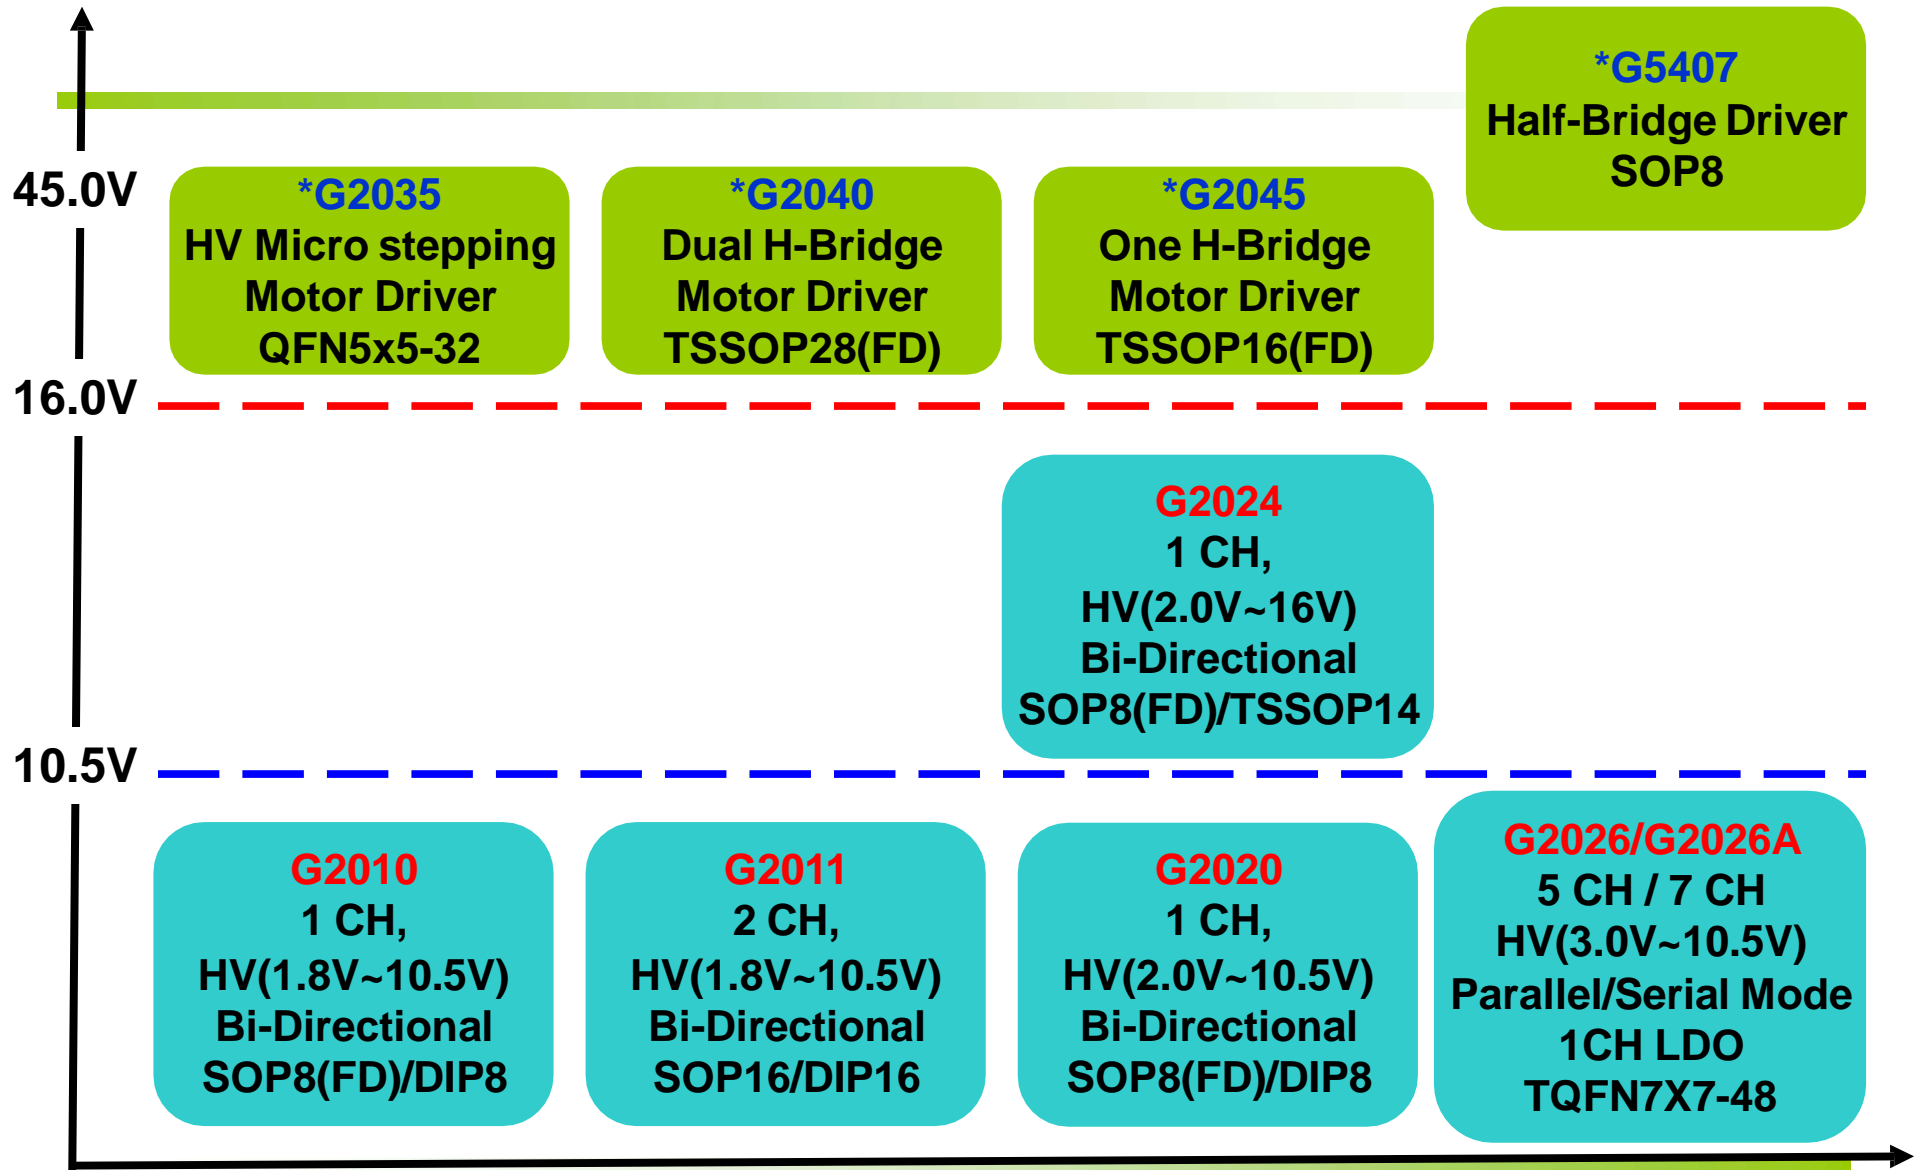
*G5407
Half-Bridge Driver
SOP8

45.0V

*G2035
HV Micro stepping Motor Driver
QFN5x5-32

*G2040
Dual H-Bridge Motor Driver
TSSOP28(FD)

*G2045
One H-Bridge Motor Driver
TSSOP16(FD)

16.0V

G2024
1 CH,
HV(2.0V~16V)
Bi-Directional
SOP8(FD)/TSSOP14

10.5V

G2010
1 CH,
HV(1.8V~10.5V)
Bi-Directional
SOP8(FD)/DIP8

G2011
2 CH,
HV(1.8V~10.5V)
Bi-Directional
SOP16/DIP16

G2020
1 CH,
HV(2.0V~10.5V)
Bi-Directional
SOP8(FD)/DIP8

G2026/G2026A
5 CH / 7 CH
HV(3.0V~10.5V)
Parallel/Serial Mode
1CH LDO
TQFN7X7-48